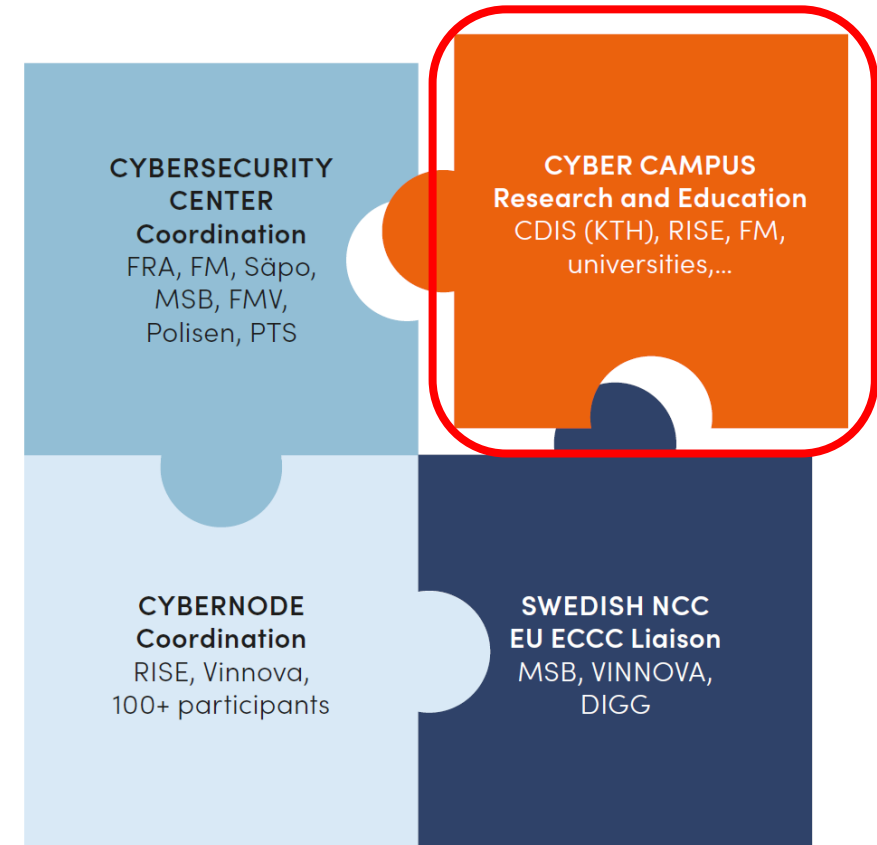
CYBERSECURITY CENTER
Coordination
FRA, FM, Säpo, MSB, FMV, Polisen, PTS

CYBER CAMPUS
Research and Education
CDIS (KTH), RISE, FM, universities,...

CYBERNODE
Coordination
RISE, Vinnova, 100+ participants

SWEDISH NCC
EU ECCC Liaison
MSB, VINNOVA, DIGG